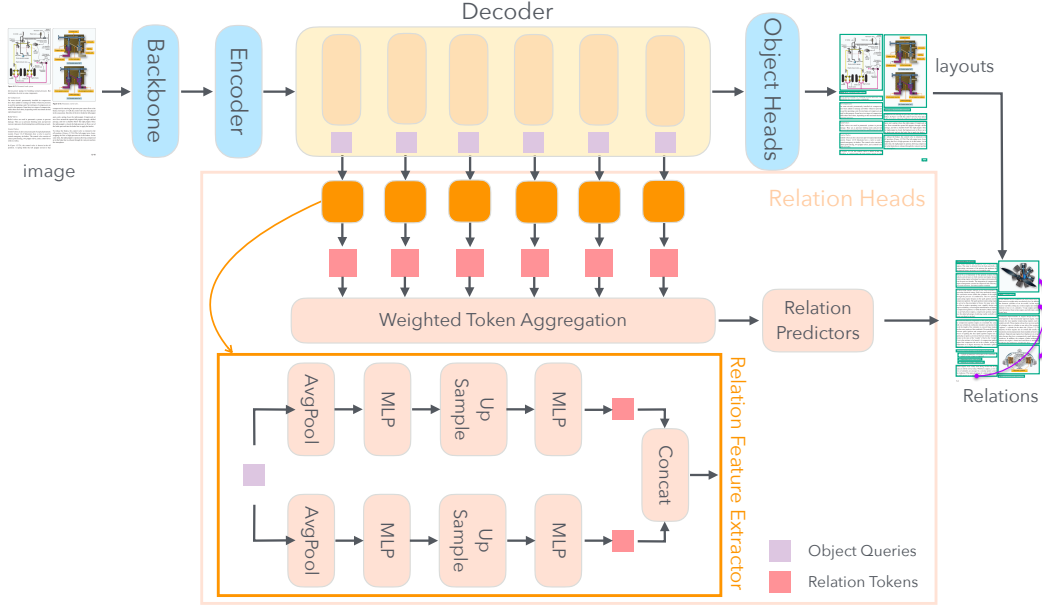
Decoder

image

Backbone

Encoder

Object Heads

layouts

Relation Heads

Weighted Token Aggregation

Relation Predictors

Relations

AvgPool

MLP

Up Sample

MLP

Concat

AvgPool

MLP

Up Sample

MLP

Relation Feature Extractor

Object Queries

Relation Tokens